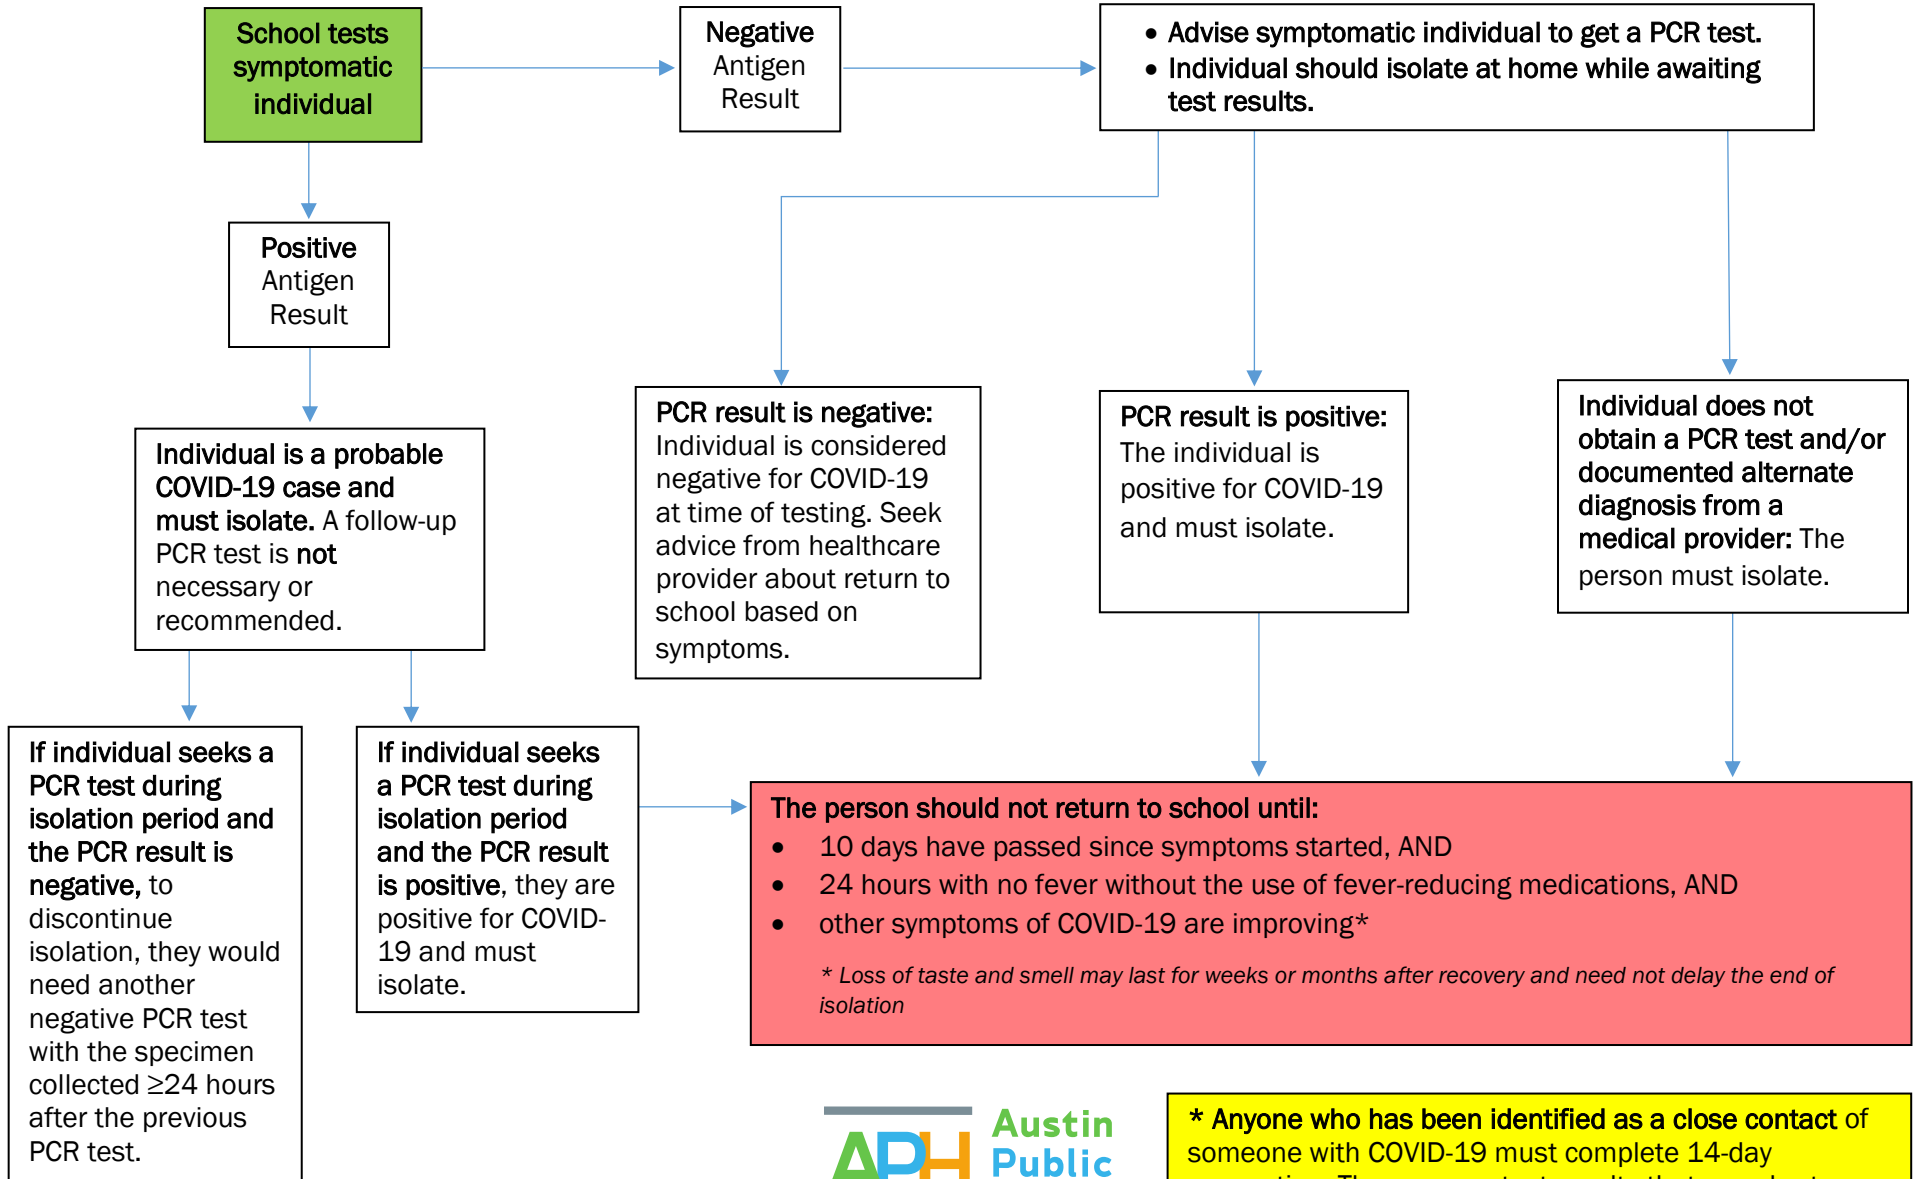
School tests symptomatic individual

Negative Antigen Result

• Advise symptomatic individual to get a PCR test.
• Individual should isolate at home while awaiting test results.

Positive Antigen Result

Individual is a probable COVID-19 case and must isolate. A follow-up PCR test is not necessary or recommended.

PCR result is negative: Individual is considered negative for COVID-19 at time of testing. Seek advice from healthcare provider about return to school based on symptoms.

PCR result is positive: The individual is positive for COVID-19 and must isolate.

Individual does not obtain a PCR test and/or documented alternate diagnosis from a medical provider: The person must isolate.

If individual seeks a PCR test during isolation period and the PCR result is negative, to discontinue isolation, they would need another negative PCR test with the specimen collected ≥24 hours after the previous PCR test.

If individual seeks a PCR test during isolation period and the PCR result is positive, they are positive for COVID-19 and must isolate.

The person should not return to school until:
• 10 days have passed since symptoms started, AND
• 24 hours with no fever without the use of fever-reducing medications, AND
• other symptoms of COVID-19 are improving*

* Loss of taste and smell may last for weeks or months after recovery and need not delay the end of isolation

APH Austin Public

* Anyone who has been identified as a close contact of someone with COVID-19 must complete 14-day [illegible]